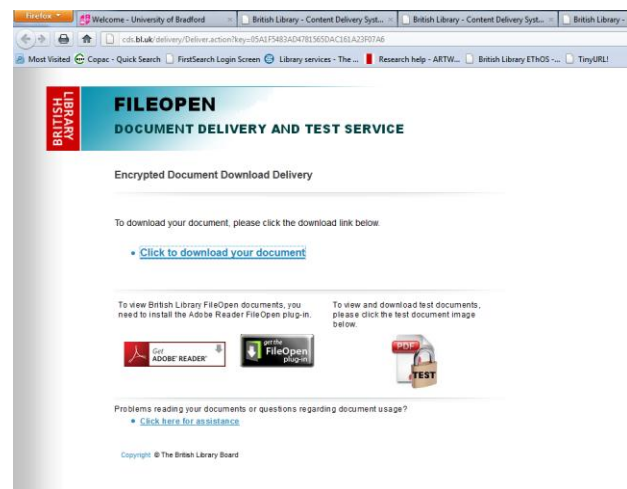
Firefox

Welcome - University of Bradford

British Library - Content Delivery Syst...

British Library - Content Delivery Syst...

British Library -

cds.bl.uk/delivery/Deliver.action?key=05A1F5483AD4781565DAC161A23F07A6

Most Visited

Copac - Quick Search

FirstSearch Login Screen

Library services - The ...

Research help - ARTW...

British Library EThOS -...

TinyURL!

BRITISH LIBRARY

FILEOPEN

DOCUMENT DELIVERY AND TEST SERVICE

Encrypted Document Download Delivery

To download your document, please click the download link below.

• Click to download your document

To view British Library FileOpen documents, you need to install the Adobe Reader FileOpen plug-in.

To view and download test documents, please click the test document image below.

Get ADOBE® READER®

get the FileOpen plug-in

PDF TEST

Problems reading your documents or questions regarding document usage?

• Click here for assistance

Copyright © The British Library Board